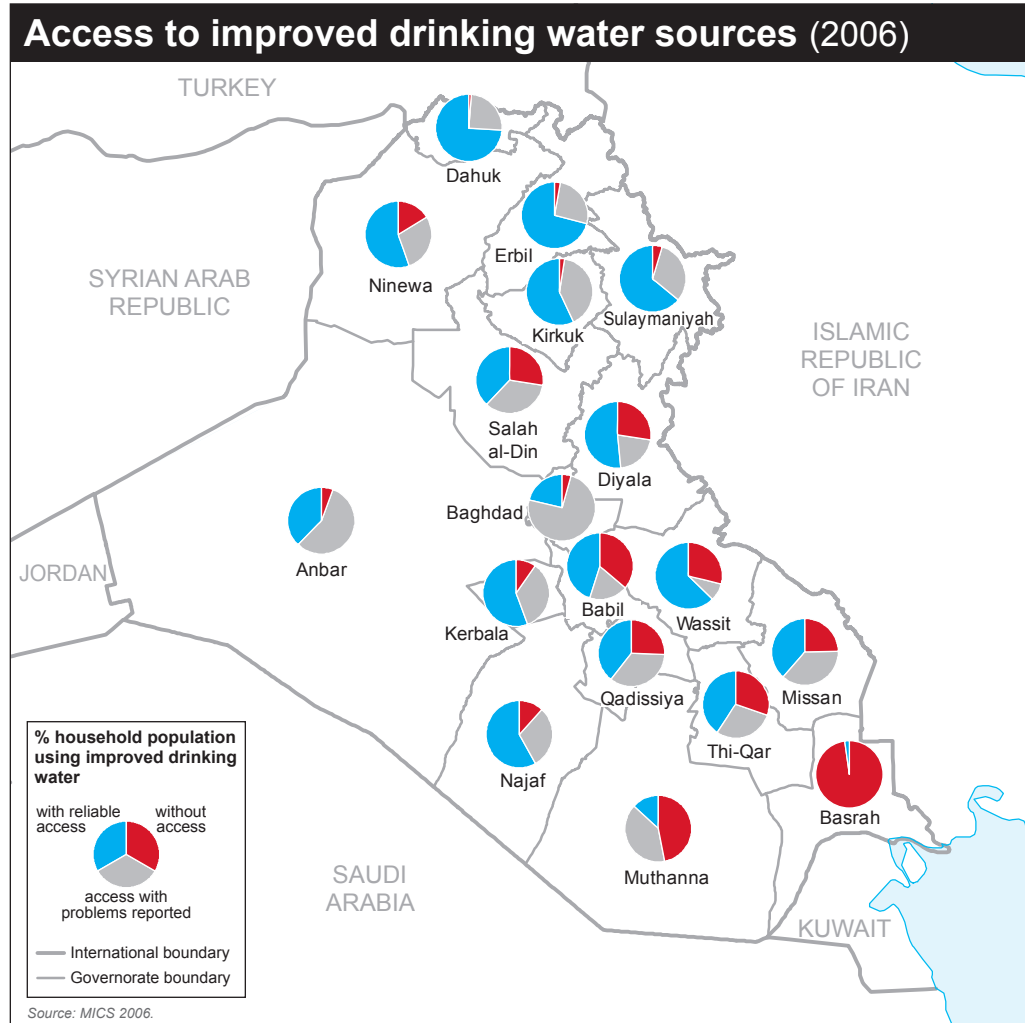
Access to improved drinking water sources (2006)

TURKEY

Dahuk

Ninewa

Erbil

Sulaymaniyah

Kirkuk

SYRIAN ARAB REPUBLIC

ISLAMIC REPUBLIC OF IRAN

Salah al-Din

Diyala

Baghdad

Anbar

JORDAN

Babil

Wassit

Kerbala

Qadissiya

Missan

Thi-Qar

Najaf

Basrah

Muthanna

SAUDI ARABIA

KUWAIT

% household population using improved drinking water

with reliable access

without access

access with problems reported

International boundary

Governorate boundary

Source: MICS 2006.